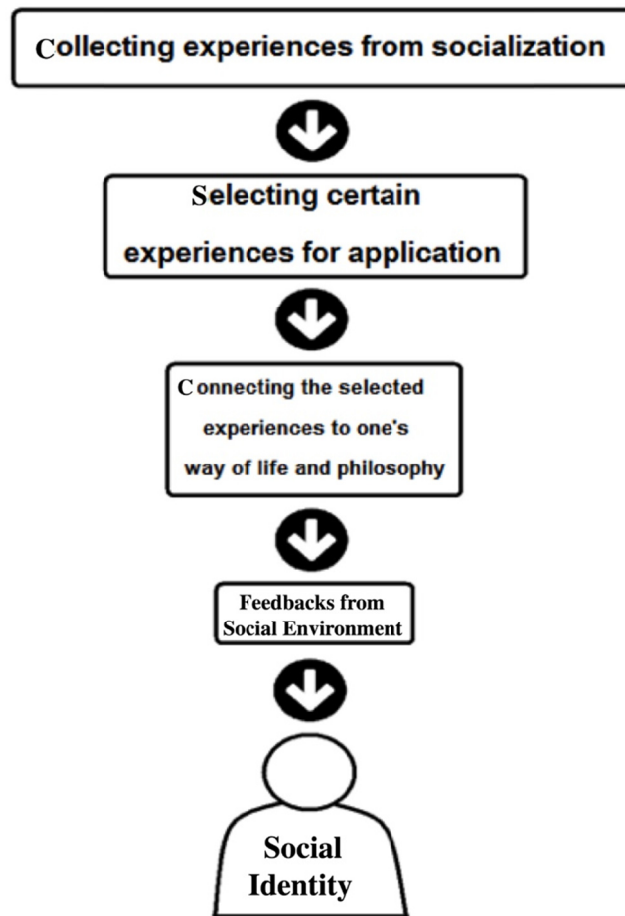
Collecting experiences from socialization

Selecting certain experiences for application

Connecting the selected experiences to one's way of life and philosophy

Feedbacks from Social Environment

Social Identity